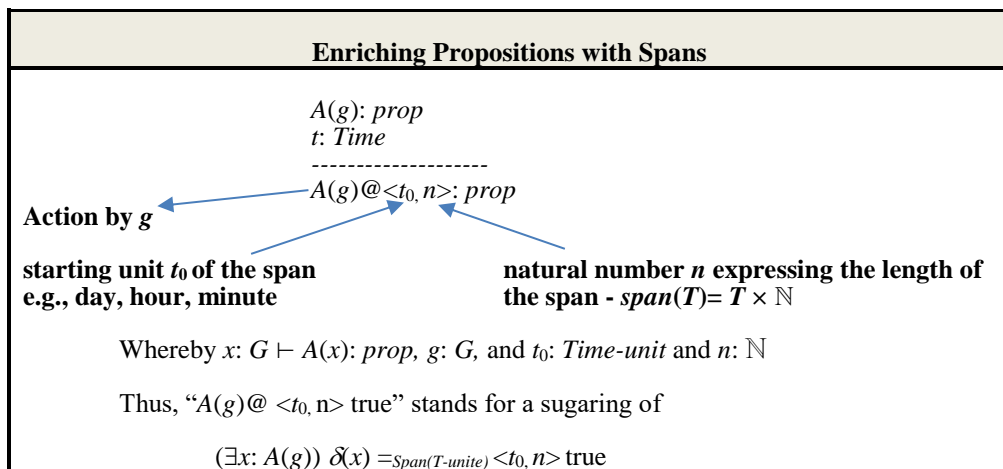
Enriching Propositions with Spans

$A(g)$: *prop*
$t$: *Time*
--------------------
$A(g)@<t_0, n>$: *prop*

Action by $g$

starting unit $t_0$ of the span e.g., day, hour, minute

natural number $n$ expressing the length of the span - $span(T) = T \times \mathbb{N}$

Whereby $x: G \vdash A(x)$: *prop*, $g: G$, and $t_0$: *Time-unit* and $n: \mathbb{N}$

Thus, "$A(g)@ <t_0, \text{n}>$ true" stands for a sugaring of

$(\exists x: A(g))\ \delta(x) =_{Span(T\text{-}unite)} <t_0, n>$ true